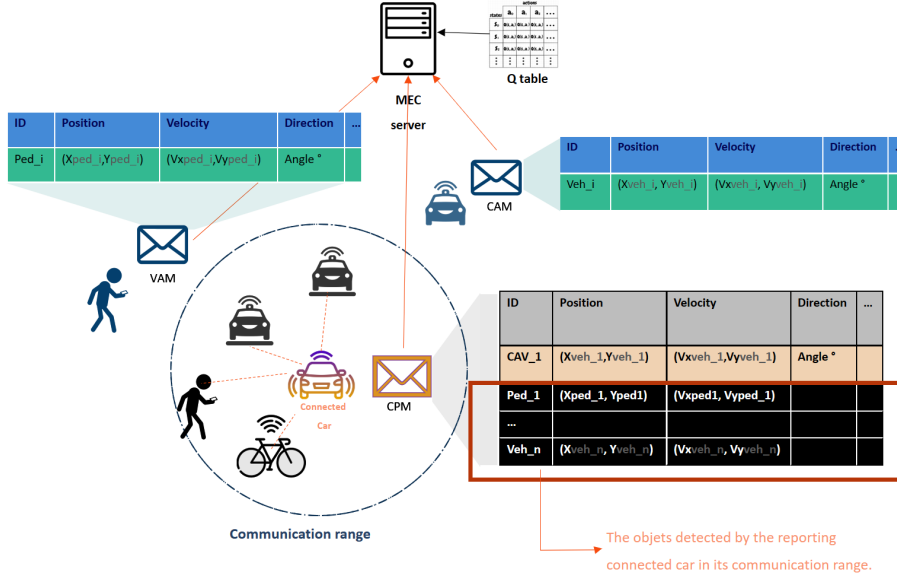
actions

| states | a₁ | a₂ | a₃ | ... |
|---|---|---|---|---|
| s₁ | Q(s₁,a₁) | Q(s₁,a₂) | Q(s₁,a₃) | ... |
| s₂ | Q(s₂,a₁) | Q(s₂,a₂) | Q(s₂,a₃) | ... |
| s₃ | Q(s₃,a₁) | Q(s₃,a₂) | Q(s₃,a₃) | ... |
| s₄ | Q(s₄,a₁) | Q(s₄,a₂) | Q(s₄,a₃) | ... |
| ⋮ | ⋮ | ⋮ | ⋮ | ⋮ |

Q table

MEC server

| ID | Position | Velocity | Direction | ... |
|---|---|---|---|---|
| Ped_i | (Xped_i,Yped_i) | (Vxped_i,Vyped_i) | Angle ° | |

| ID | Position | Velocity | Direction | |
|---|---|---|---|---|
| Veh_i | (Xveh_i, Yveh_i) | (Vxveh_i, Vyveh_i) | Angle ° | |

CAM

VAM

| ID | Position | Velocity | Direction | ... |
|---|---|---|---|---|
| CAV_1 | (Xveh_1,Yveh_1) | (Vxveh_1,Vyveh_1) | Angle ° | |
| Ped_1 | (Xped_1, Yped1) | (Vxped1, Vyped_1) | | |
| ... | | | | |
| Veh_n | (Xveh_n, Yveh_n) | (Vxveh_n, Vyveh_n) | | |

Connected Car

CPM

Communication range

The objets detected by the reporting connected car in its communication range.